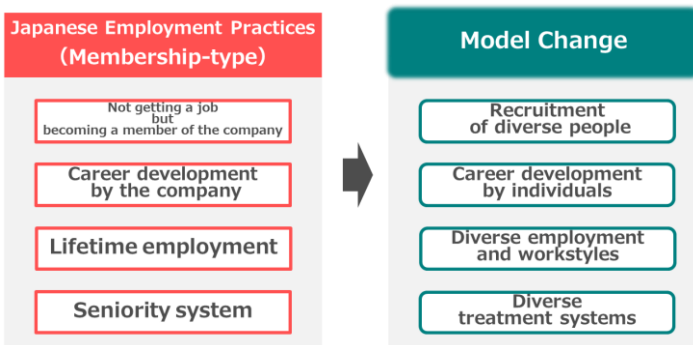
Japanese Employment Practices (Membership-type)

Not getting a job but becoming a member of the company

Career development by the company

Lifetime employment

Seniority system

Model Change

Recruitment of diverse people

Career development by individuals

Diverse employment and workstyles

Diverse treatment systems